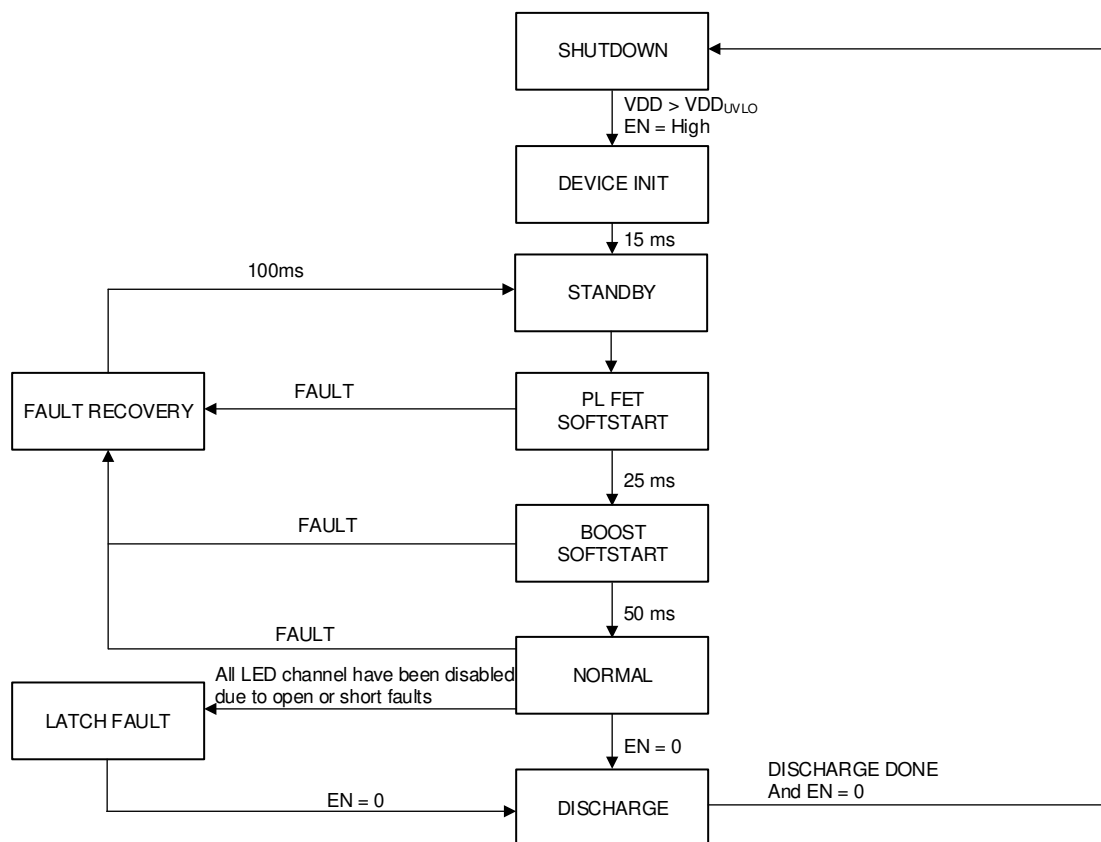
SHUTDOWN

VDD > VDD$_{UVLO}$
EN = High

DEVICE INIT

15 ms

100ms

STANDBY

FAULT

FAULT RECOVERY

PL FET SOFTSTART

25 ms

FAULT

BOOST SOFTSTART

50 ms

FAULT

All LED channel have been disabled due to open or short faults

NORMAL

LATCH FAULT

EN = 0

EN = 0

DISCHARGE DONE
And EN = 0

DISCHARGE